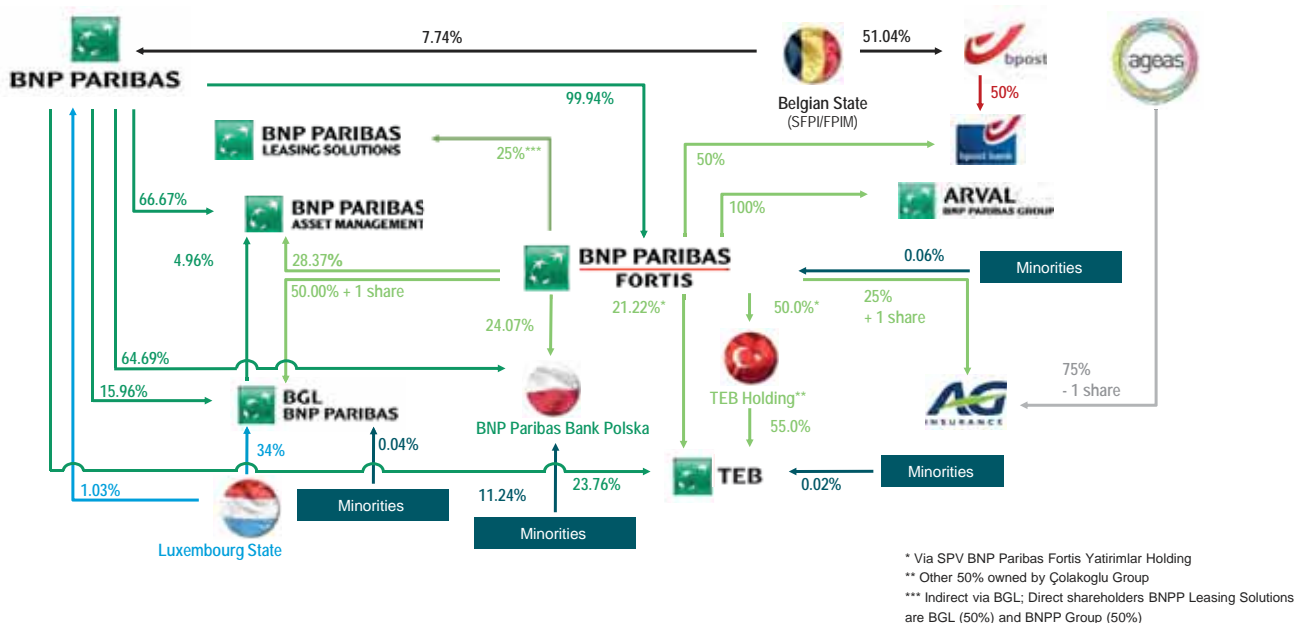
BNP PARIBAS

7.74%

51.04%

bpost

ageas

Belgian State
(SFPI/FPIM)

50%

99.94%

BNP PARIBAS
LEASING SOLUTIONS

25%***

bpost bank

50%

ARVAL
BNP PARIBAS GROUP

100%

66.67%

BNP PARIBAS
ASSET MANAGEMENT

4.96%

28.37%

50.00% + 1 share

BNP PARIBAS
FORTIS

0.06%

Minorities

21.22%*

50.0%*

25%
+ 1 share

24.07%

64.69%

TEB Holding**

75%
- 1 share

15.96%

BGL
BNP PARIBAS

BNP Paribas Bank Polska

AG INSURANCE

55.0%

34%

0.04%

Minorities

1.03%

Minorities

11.24%

23.76%

TEB

0.02%

Minorities

Luxembourg State

Minorities

* Via SPV BNP Paribas Fortis Yatirimlar Holding
** Other 50% owned by Çolakoglu Group
*** Indirect via BGL; Direct shareholders BNPP Leasing Solutions are BGL (50%) and BNPP Group (50%)